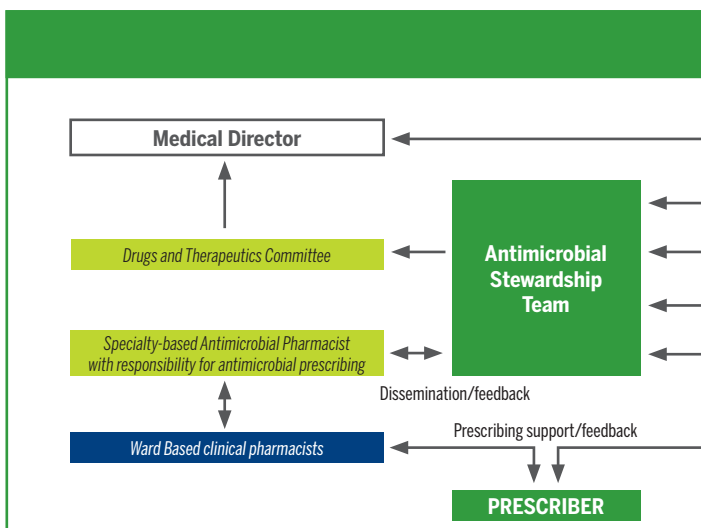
Medical Director

Drugs and Therapeutics Committee

Antimicrobial Stewardship Team

Specialty-based Antimicrobial Pharmacist with responsibility for antimicrobial prescribing

Dissemination/feedback

Prescribing support/feedback

Ward Based clinical pharmacists

PRESCRIBER